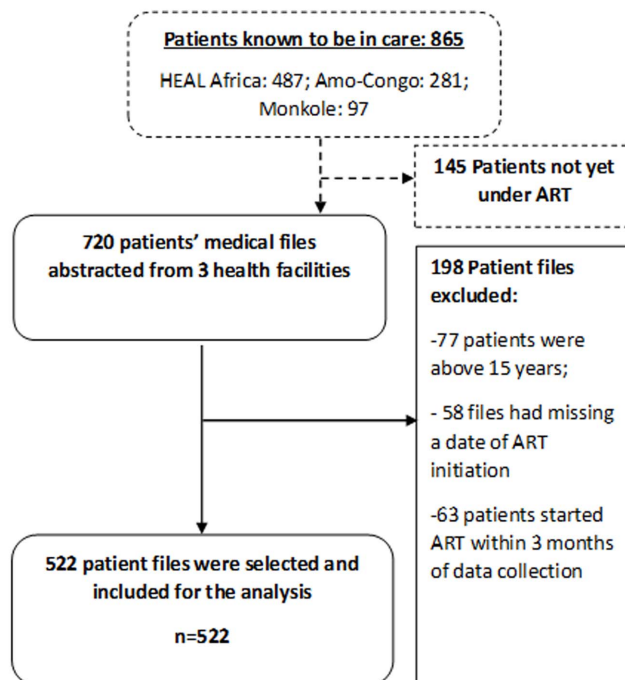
Patients known to be in care: 865

HEAL Africa: 487; Amo-Congo: 281; Monkole: 97

145 Patients not yet under ART

720 patients' medical files abstracted from 3 health facilities

198 Patient files excluded:

-77 patients were above 15 years;

- 58 files had missing a date of ART initiation

-63 patients started ART within 3 months of data collection

522 patient files were selected and included for the analysis

n=522